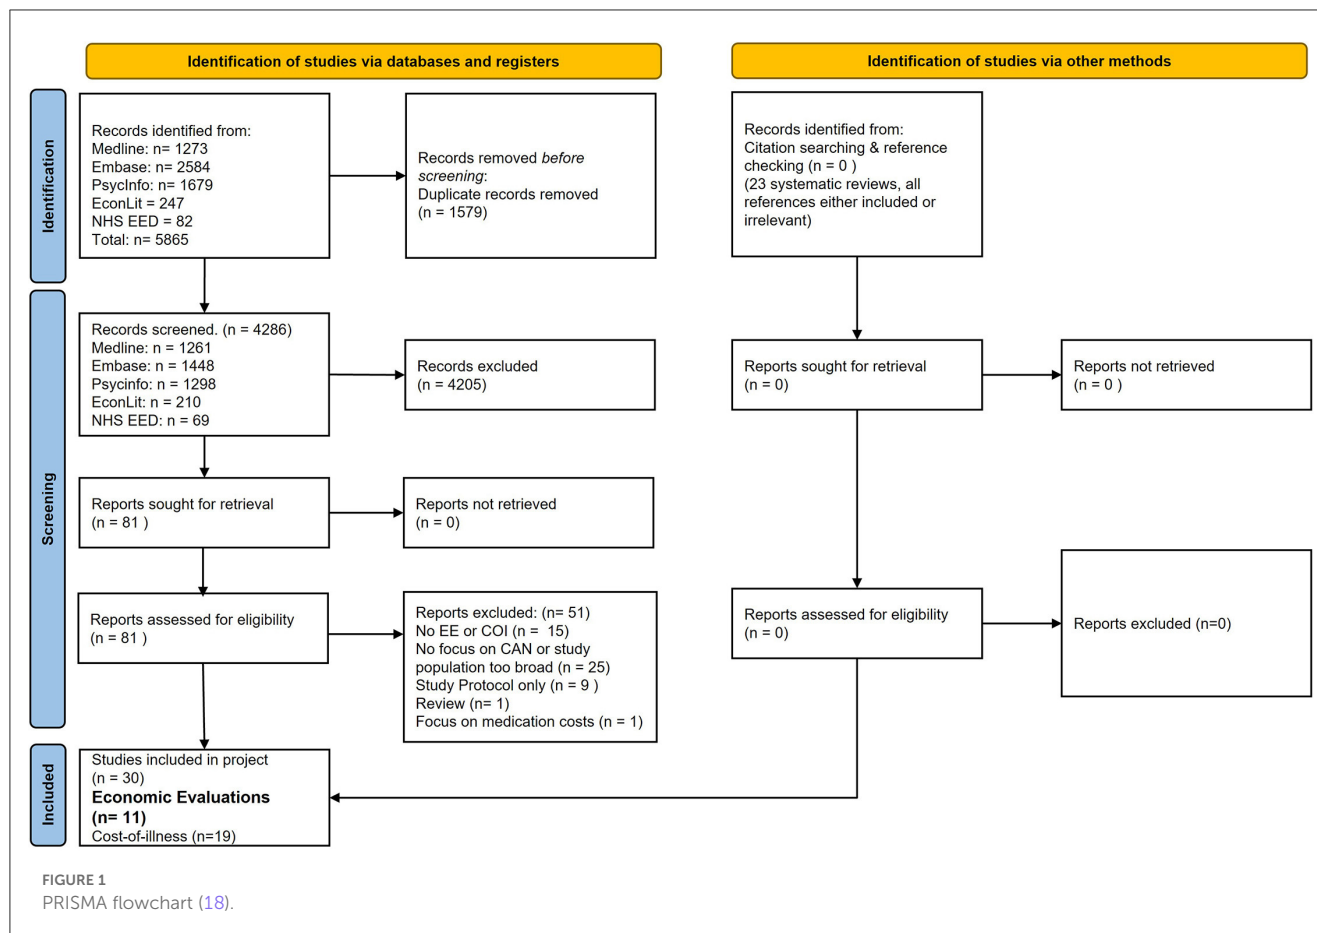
Identification of studies via databases and registers

Identification of studies via other methods

Identification

Records identified from:
Medline: n= 1273
Embase: n= 2584
PsycInfo: n= 1679
EconLit = 247
NHS EED = 82
Total: n= 5865

Records removed *before screening*:
Duplicate records removed
(n = 1579)

Records identified from:
Citation searching & reference checking (n = 0 )
(23 systematic reviews, all references either included or irrelevant)

Screening

Records screened. (n = 4286)
Medline: n = 1261
Embase: n = 1448
Psycinfo: n = 1298
EconLit: n = 210
NHS EED: n = 69

Records excluded
(n = 4205)

Reports sought for retrieval
(n = 0)

Reports not retrieved
(n = 0 )

Reports sought for retrieval
(n = 81 )

Reports not retrieved
(n = 0)

Reports assessed for eligibility
(n = 81 )

Reports excluded: (n= 51)
No EE or COI (n = 15)
No focus on CAN or study population too broad (n = 25)
Study Protocol only (n = 9 )
Review (n= 1)
Focus on medication costs (n = 1)

Reports assessed for eligibility
(n = 0)

Reports excluded (n=0)

Included

Studies included in project
(n = 30)
**Economic Evaluations (n= 11)**
Cost-of-illness (n=19)

FIGURE 1
PRISMA flowchart (18).